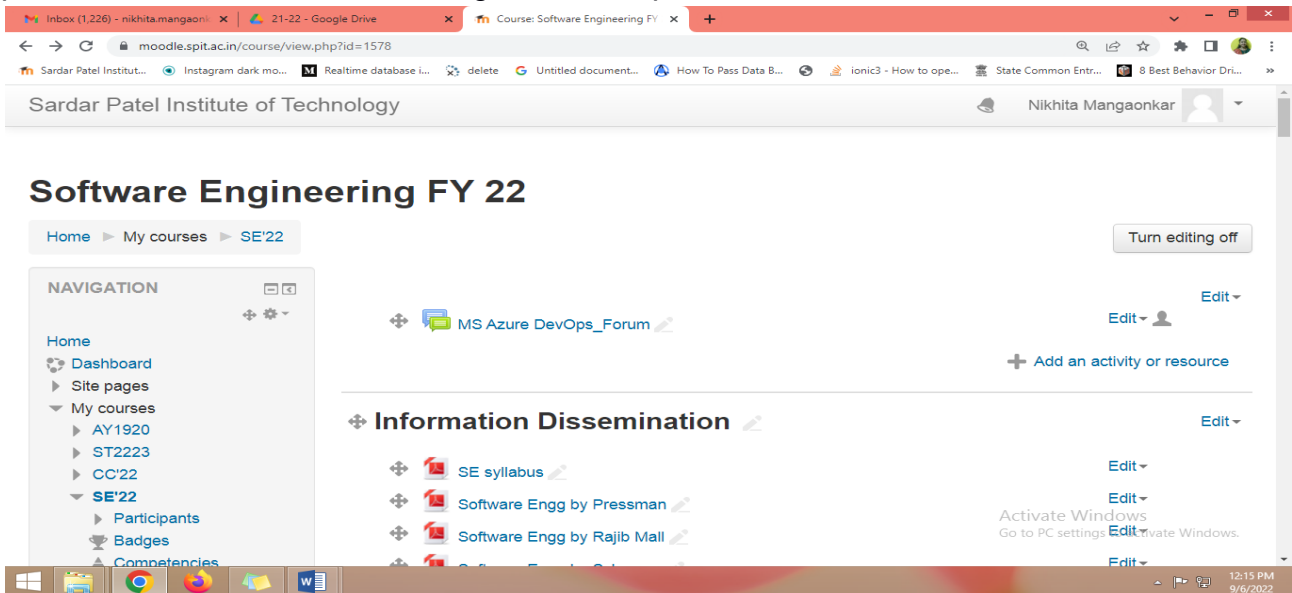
Inbox (1,226) - nikhita.mangaonk | 21-22 - Google Drive | Course: Software Engineering FY | +

moodle.spit.ac.in/course/view.php?id=1578

Sardar Patel Institut... | Instagram dark mo... | Realtime database i... | delete | Untitled document... | How To Pass Data B... | ionic3 - How to ope... | State Common Entr... | 8 Best Behavior Dri... | »

Sardar Patel Institute of Technology

Nikhita Mangaonkar

Software Engineering FY 22

Home ► My courses ► SE'22

Turn editing off

NAVIGATION

Home
Dashboard
Site pages
My courses
AY1920
ST2223
CC'22
SE'22
Participants
Badges
Competencies

Edit

MS Azure DevOps_Forum

Edit

Add an activity or resource

Information Dissemination

Edit

SE syllabus

Edit

Software Engg by Pressman

Edit

Software Engg by Rajib Mall

Edit

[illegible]

Edit

Activate Windows
Go to PC settings to activate Windows.

12:15 PM
9/6/2022